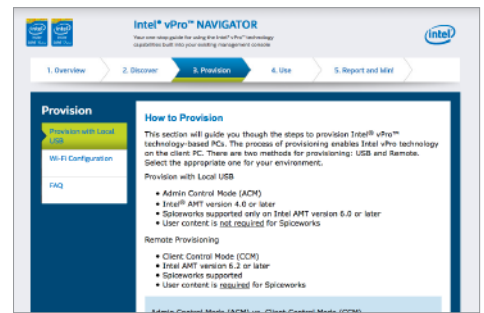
Intel® vPro™ NAVIGATOR

Your one-stop guide for using the Intel® vPro™ technology capabilities built into your existing management console

intel

1. Overview

2. Discover

3. Provision

4. Use

5. Report and Mnt

Provision

Provision with Local USB

Wi-Fi Configuration

FAQ

How to Provision

This section will guide you though the steps to provision Intel® vPro™ technology-based PCs. The process of provisioning enables Intel vPro technology on the client PC. There are two methods for provisioning: USB and Remote. Select the appropriate one for your environment.

Provision with Local USB

• Admin Control Mode (ACM)
• Intel® AMT version 4.0 or later
• Spiceworks supported only on Intel AMT version 6.0 or later
• User content is not required for Spiceworks

Remote Provisioning

• Client Control Mode (CCM)
• Intel AMT version 6.2 or later
• Spiceworks supported
• User content is required for Spiceworks

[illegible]